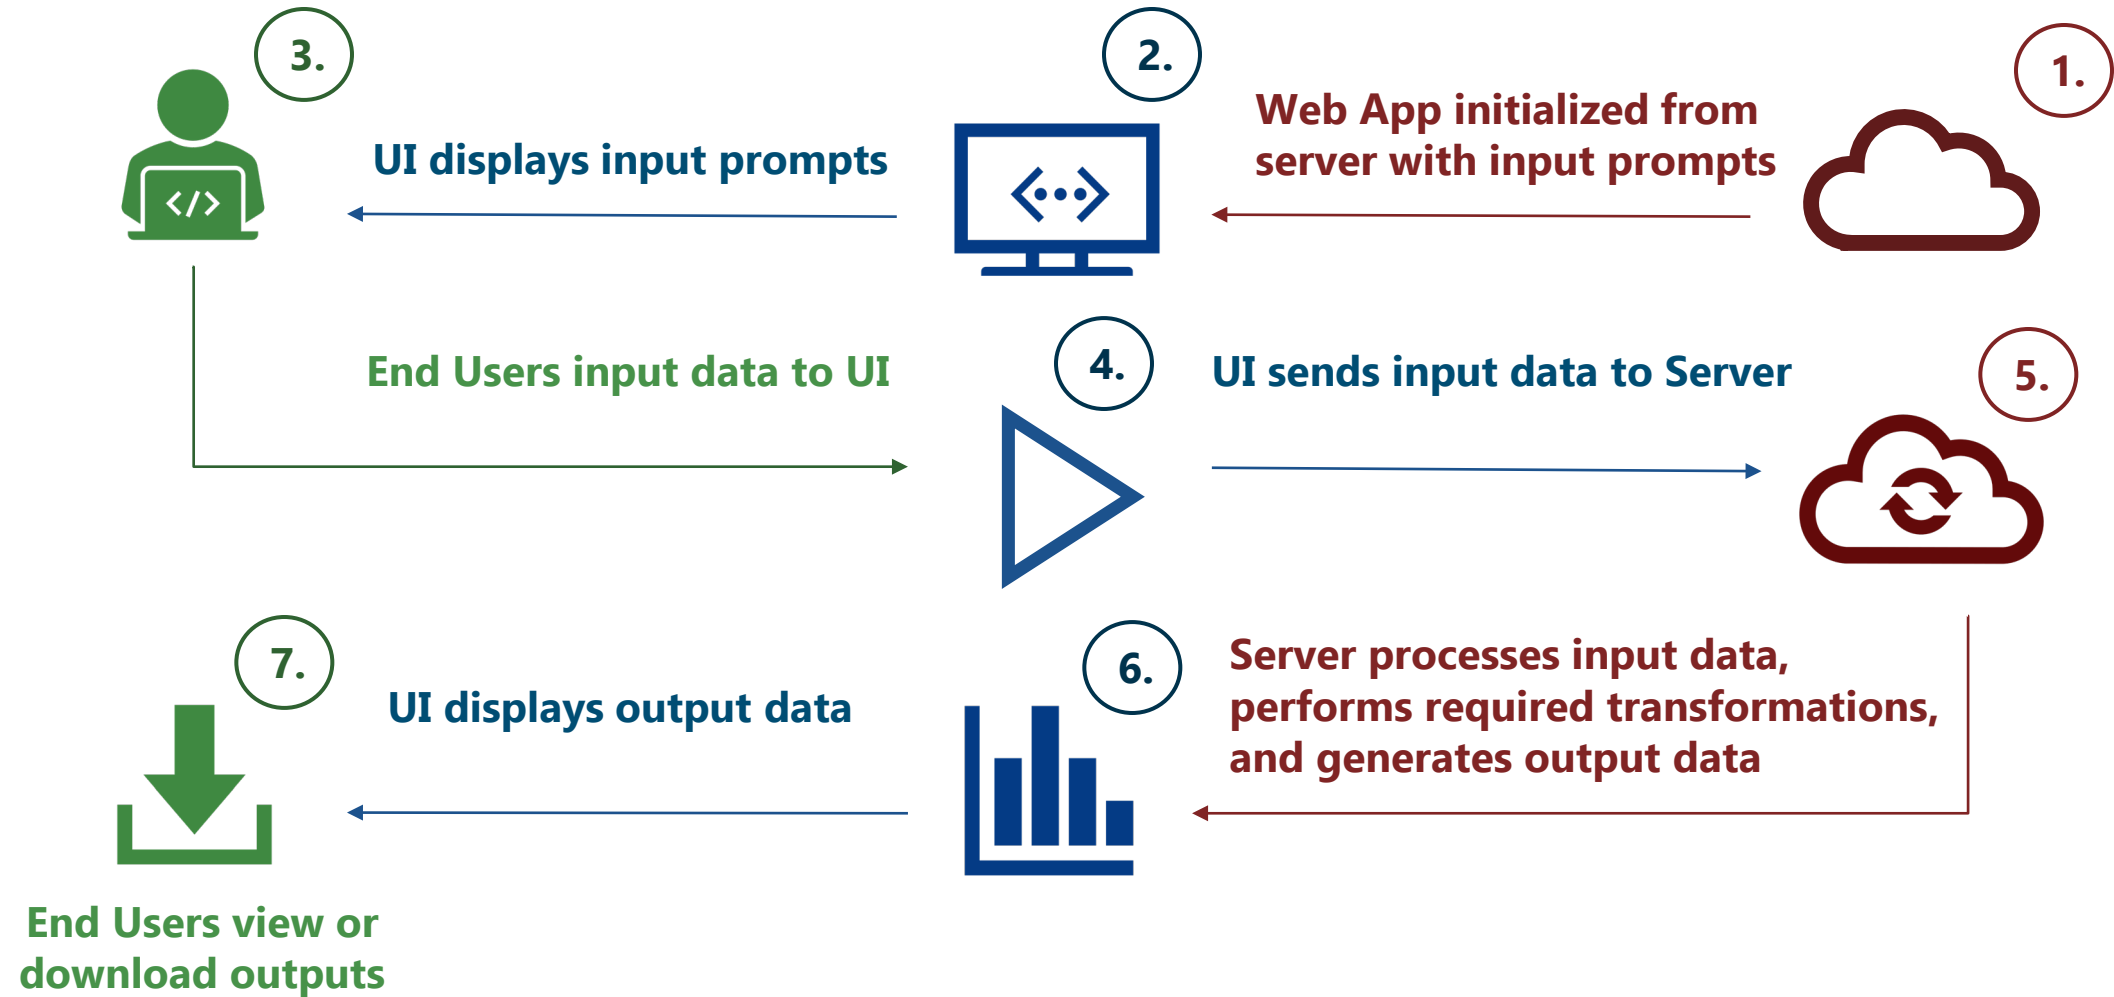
3.

UI displays input prompts

2.

Web App initialized from server with input prompts

1.

End Users input data to UI

4.

UI sends input data to Server

5.

7.

UI displays output data

6.

Server processes input data, performs required transformations, and generates output data

End Users view or download outputs